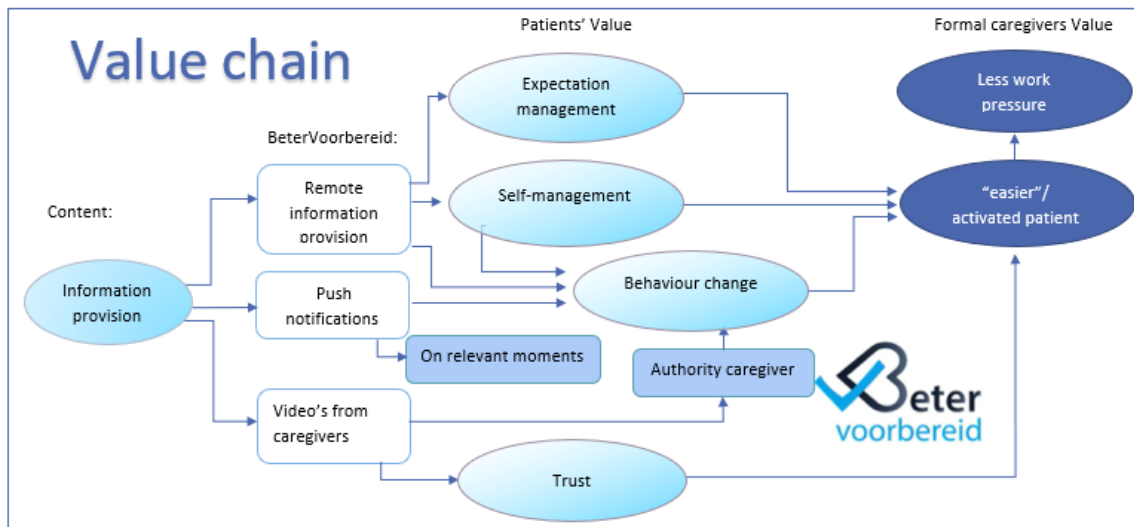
Value chain

Patients' Value

Formal caregivers Value

BeterVoorbereid:

Content:

Information provision

Remote information provision

Push notifications

Video's from caregivers

Expectation management

Self-management

Behaviour change

Trust

On relevant moments

Authority caregiver

Less work pressure

"easier"/ activated patient

Beter voorbereid